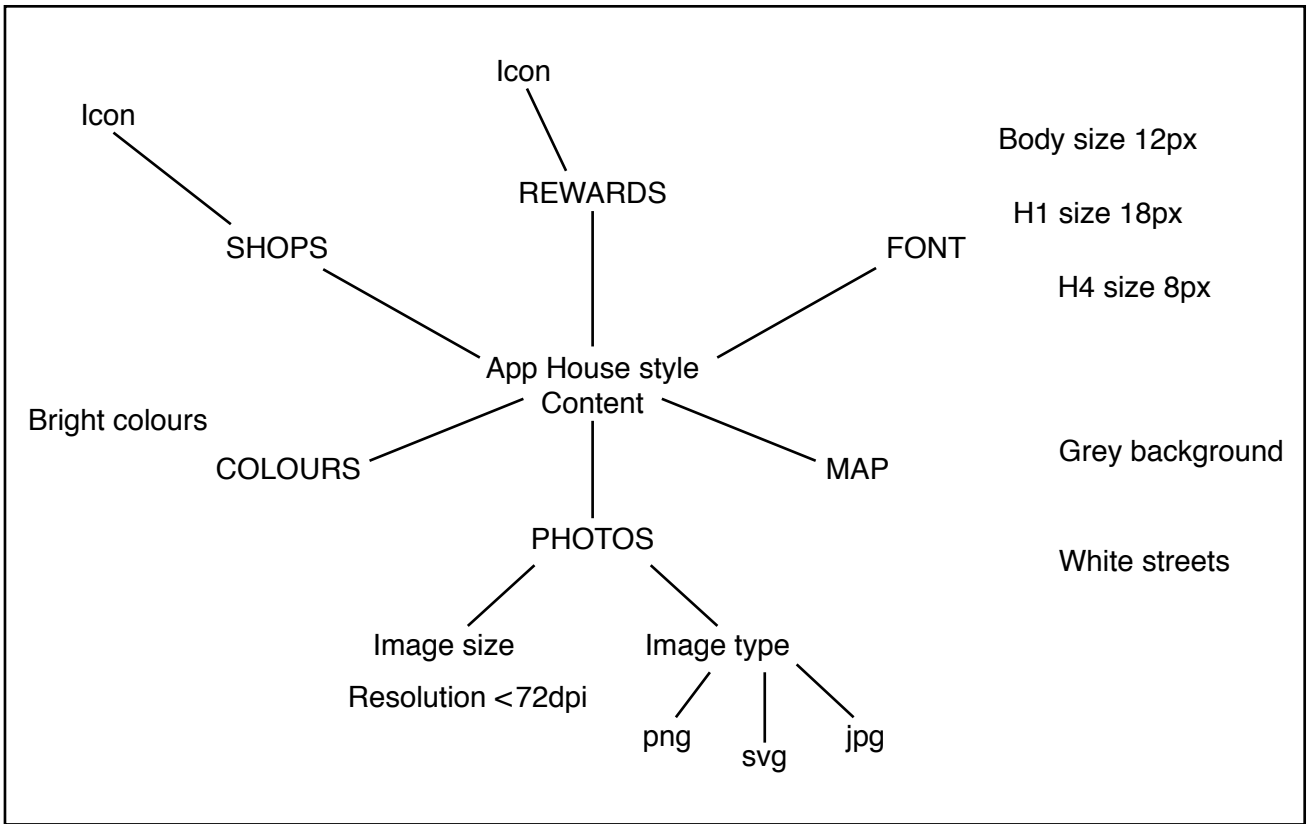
Icon

Icon

Body size 12px

REWARDS

H1 size 18px

SHOPS

FONT

H4 size 8px

App House style
Content

Bright colours

Grey background

COLOURS

MAP

PHOTOS

White streets

Image size

Image type

Resolution <72dpi

png

svg

jpg